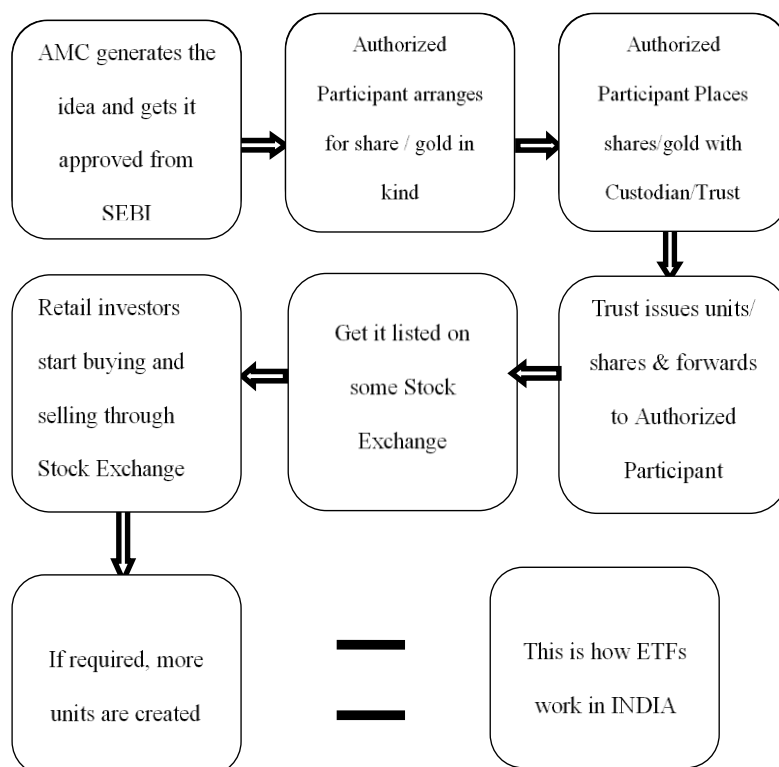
AMC generates the idea and gets it approved from SEBI

Authorized Participant arranges for share / gold in kind

Authorized Participant Places shares/gold with Custodian/Trust

Trust issues units/ shares & forwards to Authorized Participant

Get it listed on some Stock Exchange

Retail investors start buying and selling through Stock Exchange

If required, more units are created

=

This is how ETFs work in INDIA